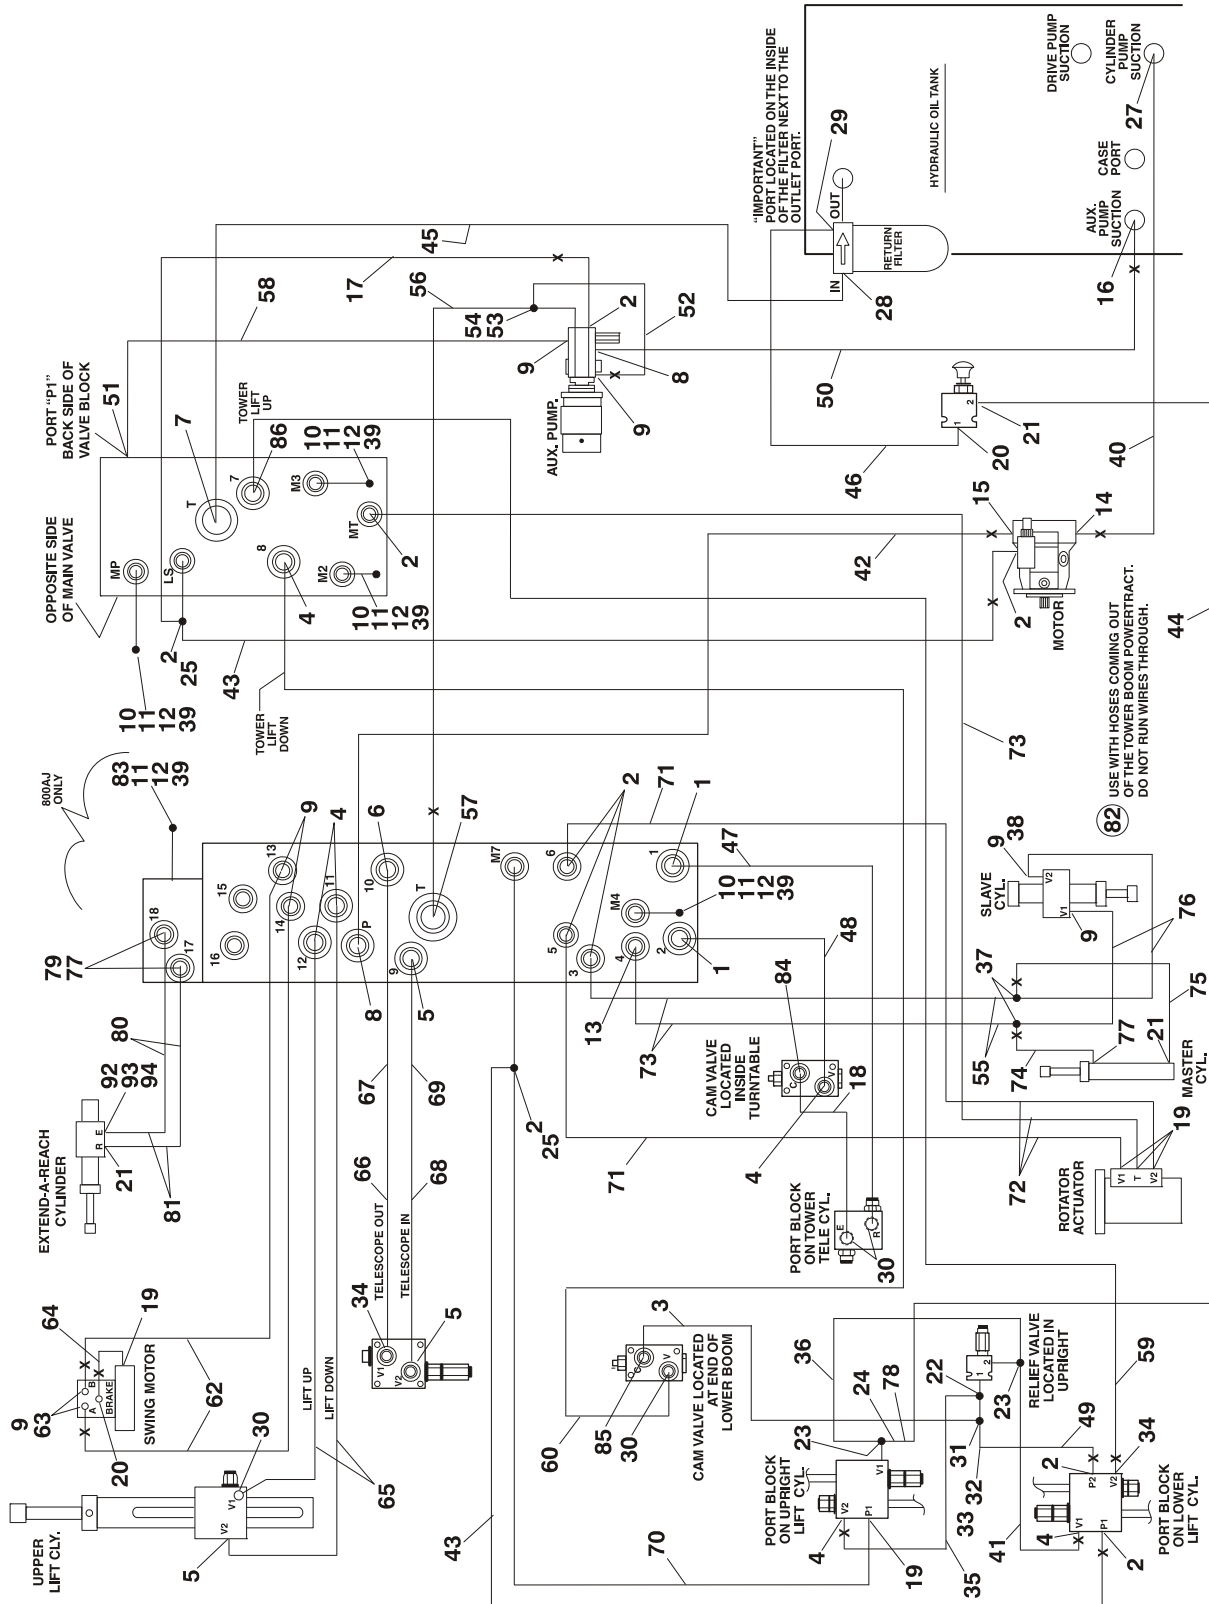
"IMPORTANT" PORT LOCATED ON THE INSIDE OF THE FILTER NEXT TO THE OUTLET PORT.

HYDRAULIC OIL TANK

DRIVE PUMP SUCTION
CYLINDER PUMP SUCTION
CASE PORT
AUX. PUMP SUCTION
RETURN FILTER
OUT
IN
29
27
16
28
45
17
56
54
53
2
52
9
8
9
50
AUX. PUMP.
58
7
86
TOWER LIFT UP
PORT "P1" BACK SIDE OF VALVE BLOCK
51
T
7
M3
MT
8
M2
MP
LS
10
11
12
39
2
4
10
11
12
39
OPPOSITE SIDE OF MAIN VALVE
2
25
43
TOWER LIFT DOWN
10
11
12
39
21
20
1
2
40
46
15
14
42
2
MOTOR
44
USE WITH HOSES COMING OUT OF THE TOWER BOOM POWERTRACT. DO NOT RUN WIRES THROUGH.
82
73
800AJ ONLY
83
11
12
39
9
4
6
57
M7
2
71
1
13
15
14
11
10
T
6
1
16
12
P
9
5
3
4
2
M4
18
17
79
77
8
5
13
73
47
10
11
12
39
1
9
38
SLAVE CYL.
V2
V1
9
76
37
55
75
77
21
MASTER CYL.
74
80
92
93
94
EXTEND-A-REACH CYLINDER
R
E
21
81
67
69
66
68
TELESCOPE OUT
TELESCOPE IN
2
25
71
48
84
CAM VALVE LOCATED INSIDE TURNTABLE
18
4
PORT BLOCK ON TOWER TELE CYL.
E
R
30
72
19
ROTATOR ACTUATOR
V1
T
V2
64
19
9
63
A
B
BRAKE
SWING MOTOR
20
62
34
V1
V2
5
LIFT UP
LIFT DOWN
30
V1
V2
UPPER LIFT CLY.
5
65
43
3
36
60
85
30
CAM VALVE LOCATED AT END OF LOWER BOOM
24
78
23
22
23
RELIEF VALVE LOCATED IN UPRIGHT
59
49
31
32
33
PORT BLOCK ON UPRIGHT LIFT CYL.
V2
V1
P1
4
19
70
35
41
2
34
4
V1
P1
P2
V2
2
PORT BLOCK ON LOWER LIFT CYL.